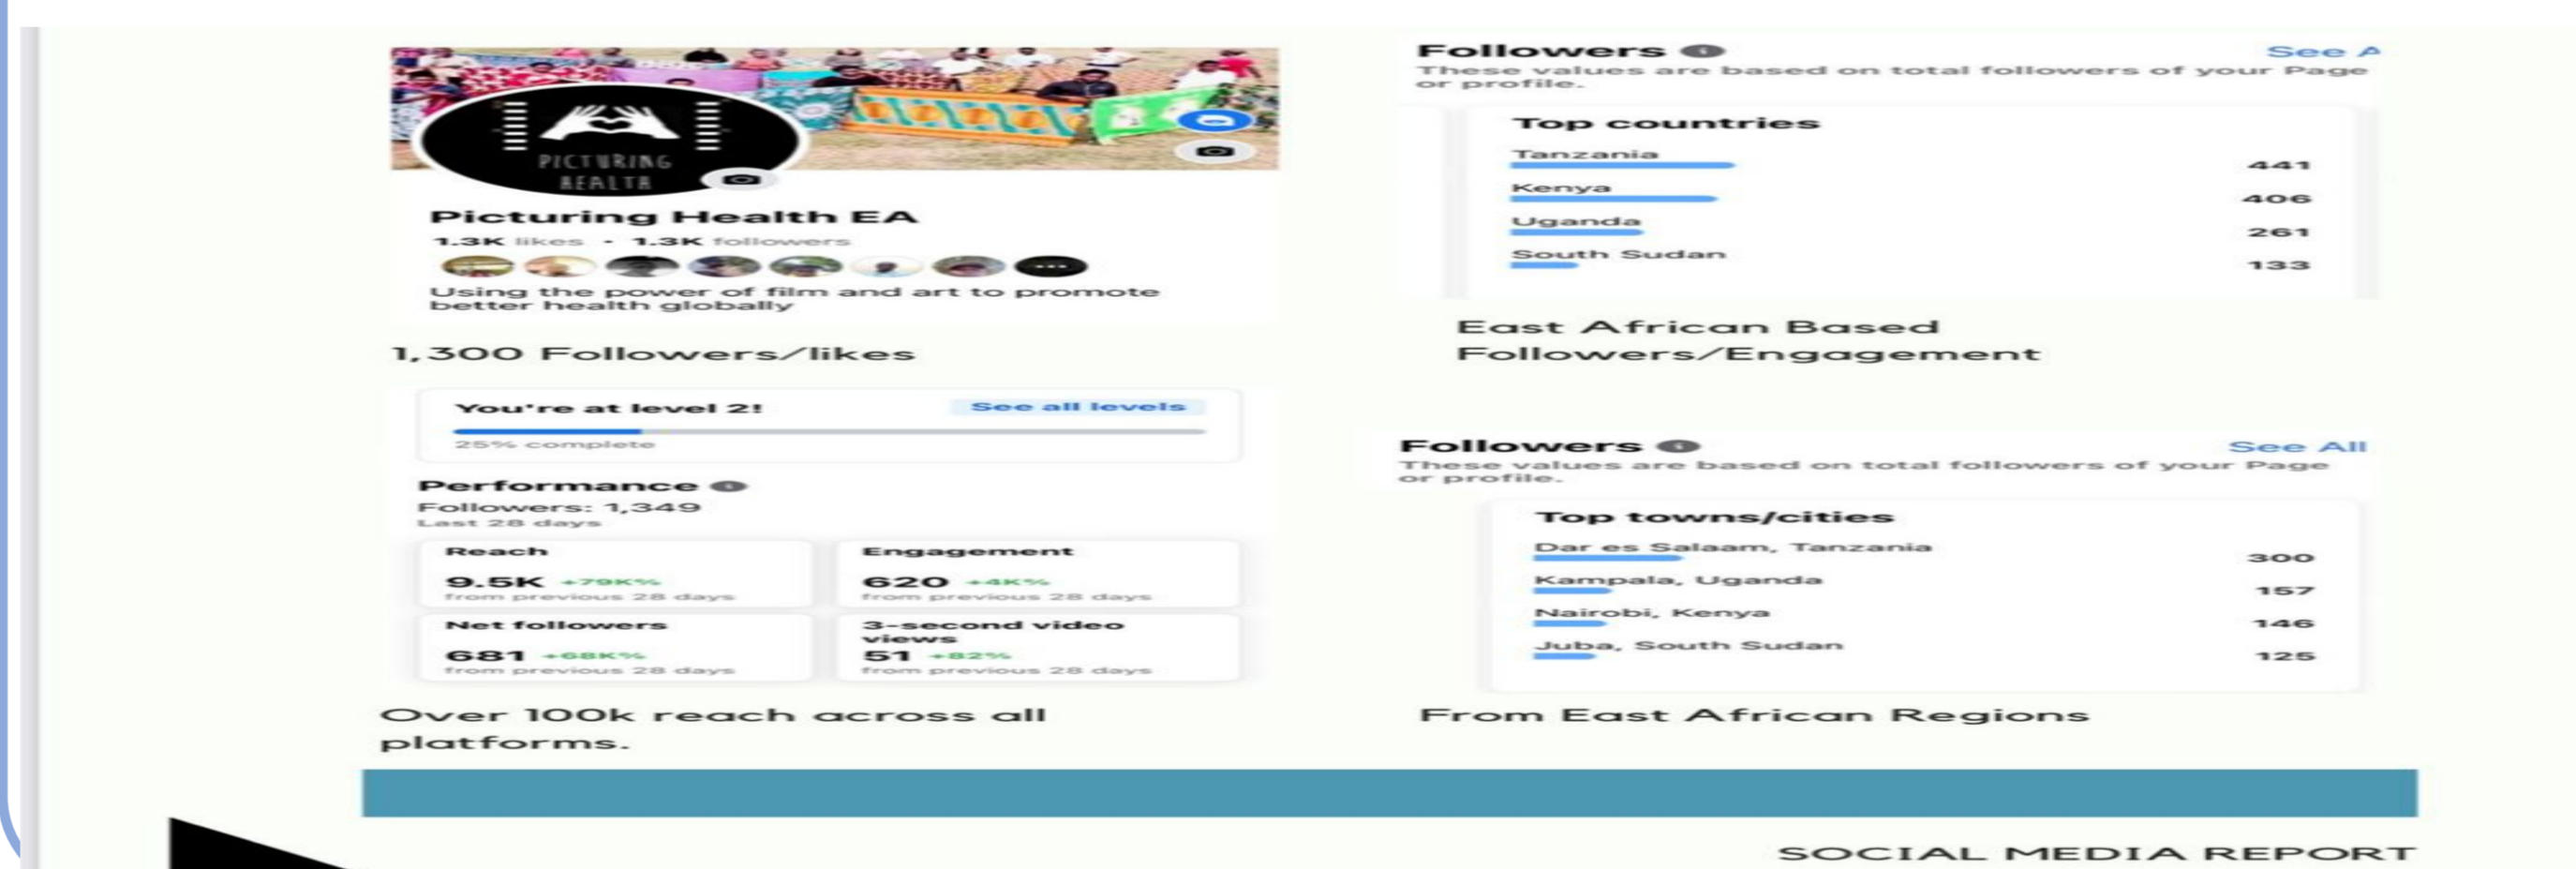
PICTURING HEALTH

Picturing Health EA
1.3K likes • 1.3K followers
Using the power of film and art to promote better health globally

1,300 Followers/likes

You're at level 2! See all levels
25% complete

Performance
Followers: 1,349
Last 28 days

Reach
9.5K +79K%
from previous 28 days

Engagement
620 +4K%
from previous 28 days

Net followers
681 +68K%
from previous 28 days

3-second video views
51 +82%
from previous 28 days

Over 100k reach across all platforms.

Followers See A
These values are based on total followers of your Page or profile.

Top countries
Tanzania 441
Kenya 406
Uganda 261
South Sudan 133

East African Based Followers/Engagement

Followers See All
These values are based on total followers of your Page or profile.

Top towns/cities
Dar es Salaam, Tanzania 300
Kampala, Uganda 157
Nairobi, Kenya 146
Juba, South Sudan 125

From East African Regions

SOCIAL MEDIA REPORT